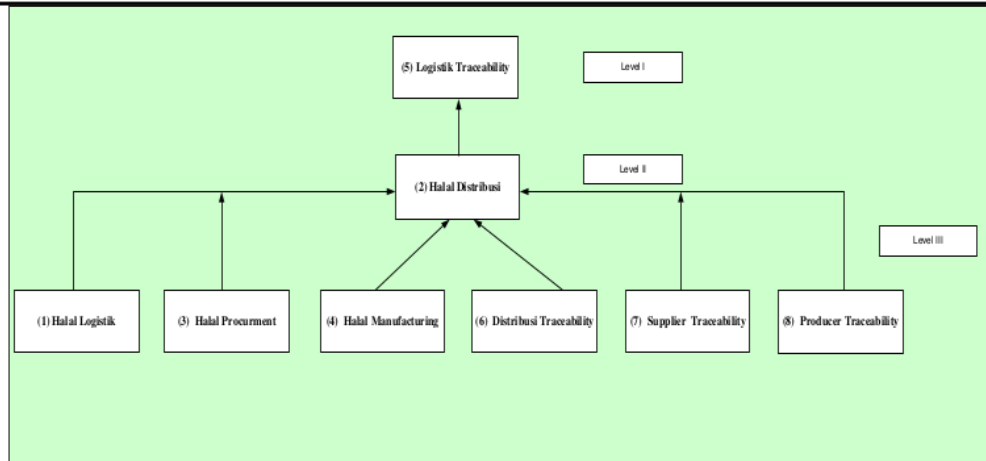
(5) Logistik Traceability

Level I

(2) Halal Distribusi

Level II

Level III

(1) Halal Logistik

(3) Halal Procurment

(4) Halal Manufacturing

(6) Distribusi Traceability

(7) Supplier Traceability

(8) Producer Traceability